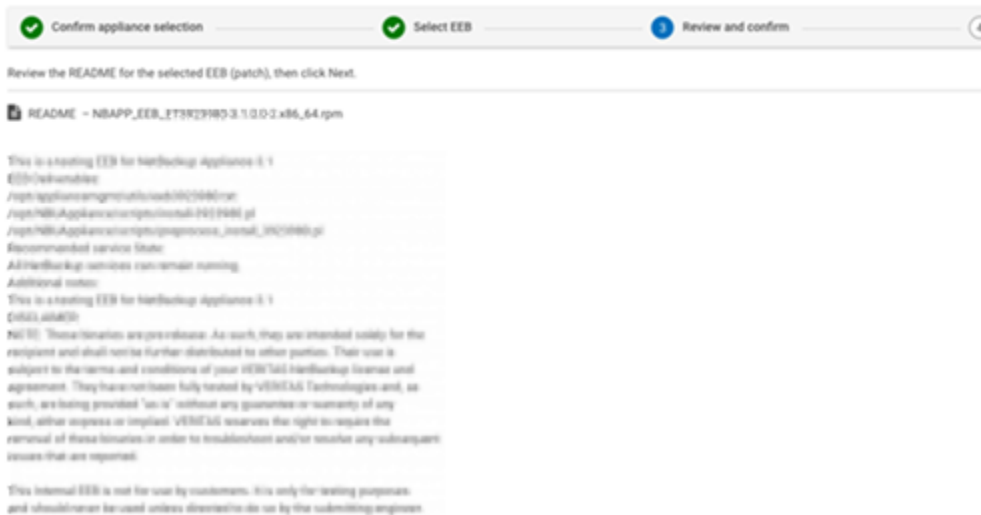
Confirm appliance selection

Select EEB

3 Review and confirm

Review the README for the selected EEB (patch), then click Next.

README – NBAPP_EEB_ET3929985-3.1.0.0-2.x86_64.rpm

This is a testing EEB for NetBackup Appliance 3.1
EEB Deliverables:
/opt/appliancemgmt/utils/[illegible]
/opt/NBUAppliance/scripts/install_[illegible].pl
/opt/NBUAppliance/scripts/postprocess_install_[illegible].pl
Recommended service State:
All NetBackup services can remain running.
Additional notes:
This is a testing EEB for NetBackup Appliance 3.1
DISCLAIMER:
NOTE: These binaries are pre-release. As such, they are intended solely for the recipient and shall not be further distributed to other parties. Their use is subject to the terms and conditions of your VERITAS NetBackup license and agreement. They have not been fully tested by VERITAS Technologies and, as such, are being provided "as is" without any guarantee or warranty of any kind, either express or implied. VERITAS reserves the right to require the removal of these binaries in order to troubleshoot and/or resolve any subsequent issues that are reported.

This internal EEB is not for use by customers. It is only for testing purposes and should never be used unless directed to do so by the submitting engineer.